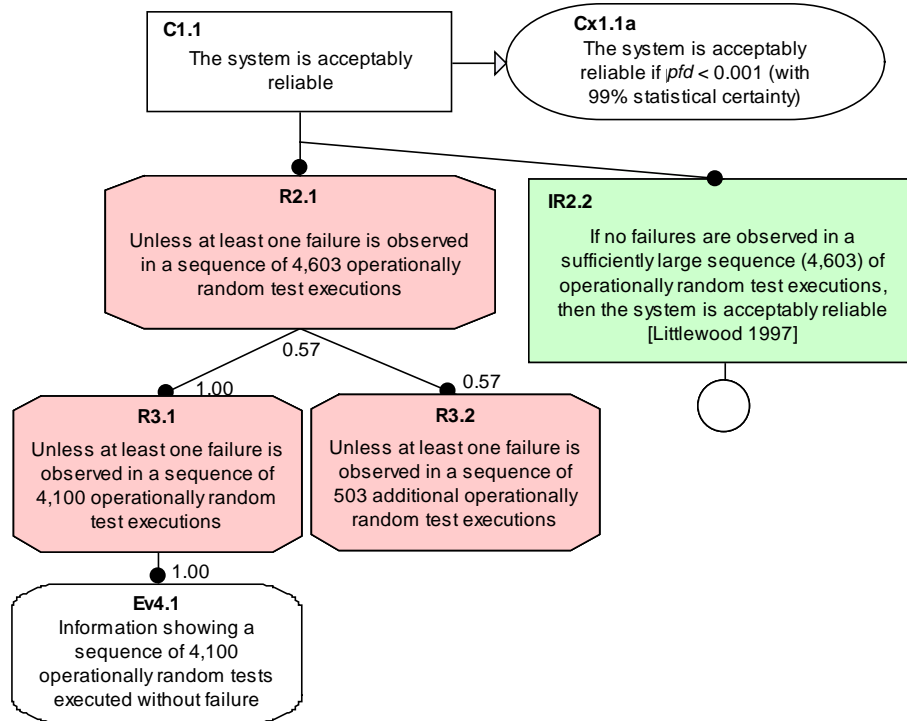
C1.1
The system is acceptably reliable

Cx1.1a
The system is acceptably reliable if *pfd* < 0.001 (with 99% statistical certainty)

R2.1
Unless at least one failure is observed in a sequence of 4,603 operationally random test executions

IR2.2
If no failures are observed in a sufficiently large sequence (4,603) of operationally random test executions, then the system is acceptably reliable [Littlewood 1997]

0.57

1.00

0.57

R3.1
Unless at least one failure is observed in a sequence of 4,100 operationally random test executions

R3.2
Unless at least one failure is observed in a sequence of 503 additional operationally random test executions

1.00

Ev4.1
Information showing a sequence of 4,100 operationally random tests executed without failure